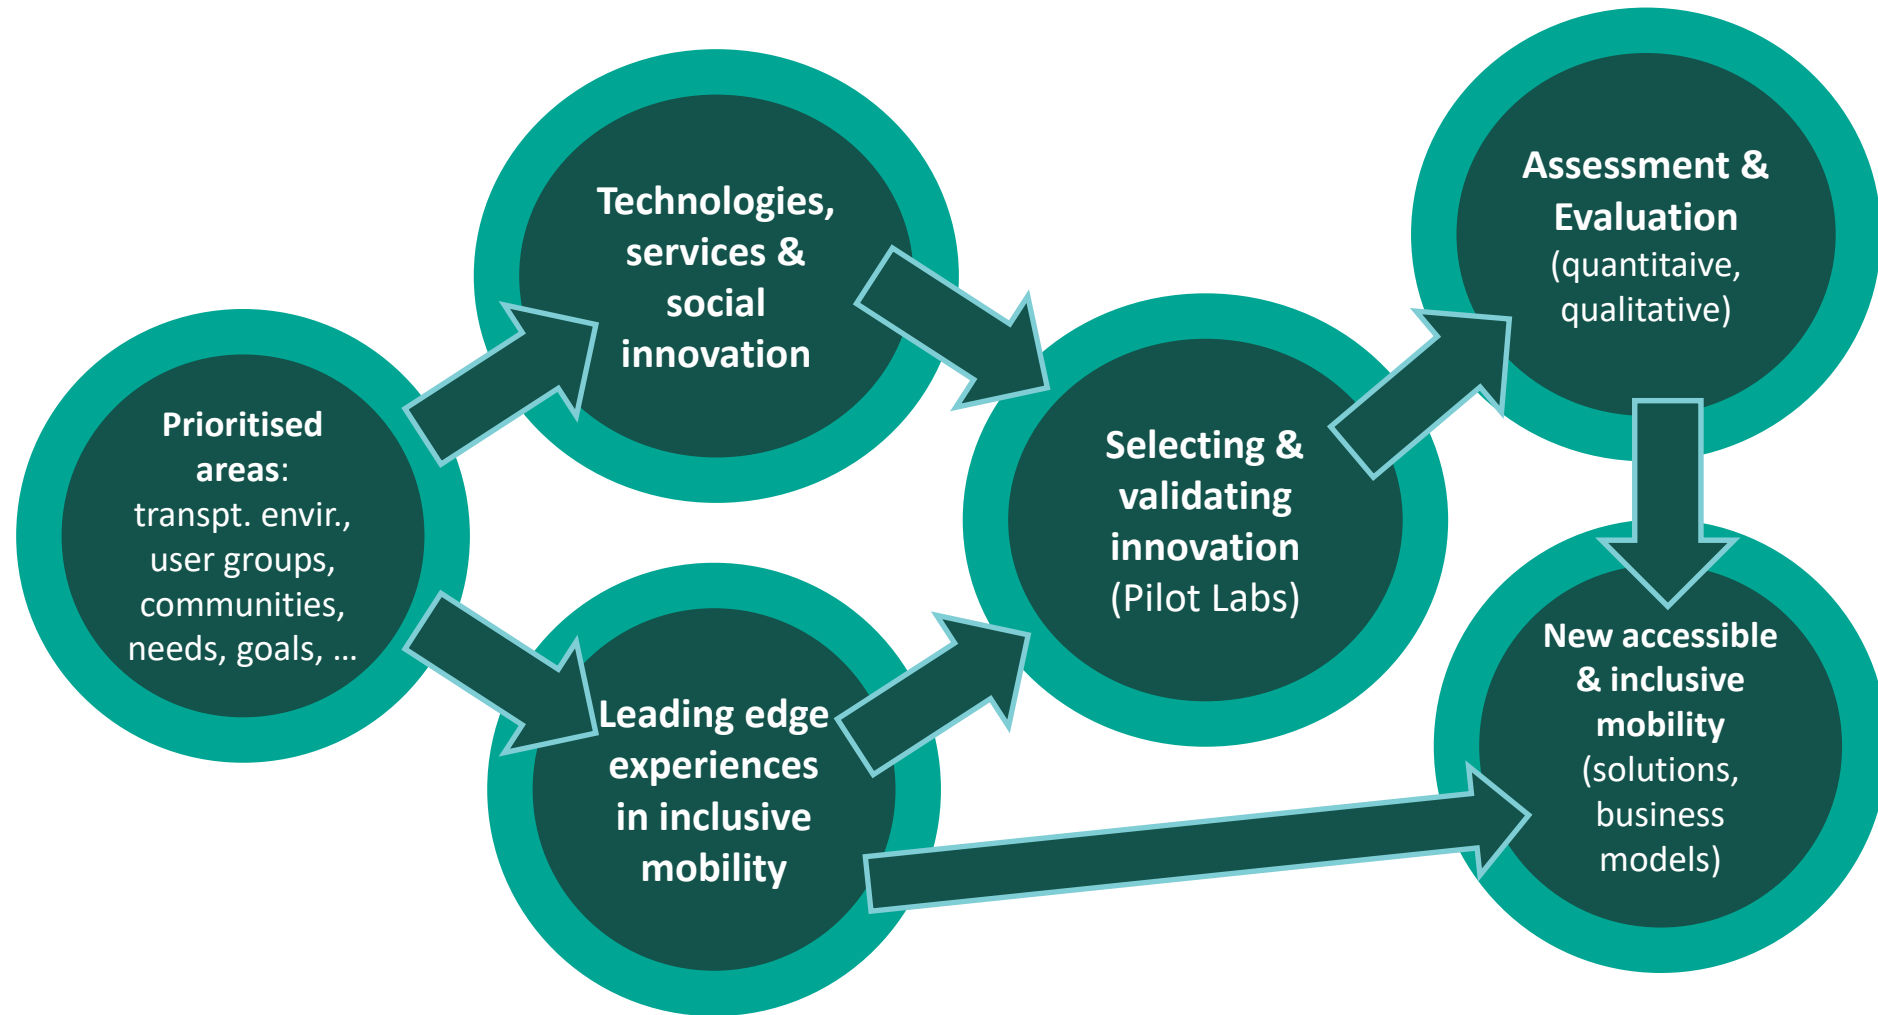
Prioritised areas: transpt. envir., user groups, communities, needs, goals, …

Technologies, services & social innovation

Leading edge experiences in inclusive mobility

Selecting & validating innovation (Pilot Labs)

Assessment & Evaluation (quantitaive, qualitative)

New accessible & inclusive mobility (solutions, business models)